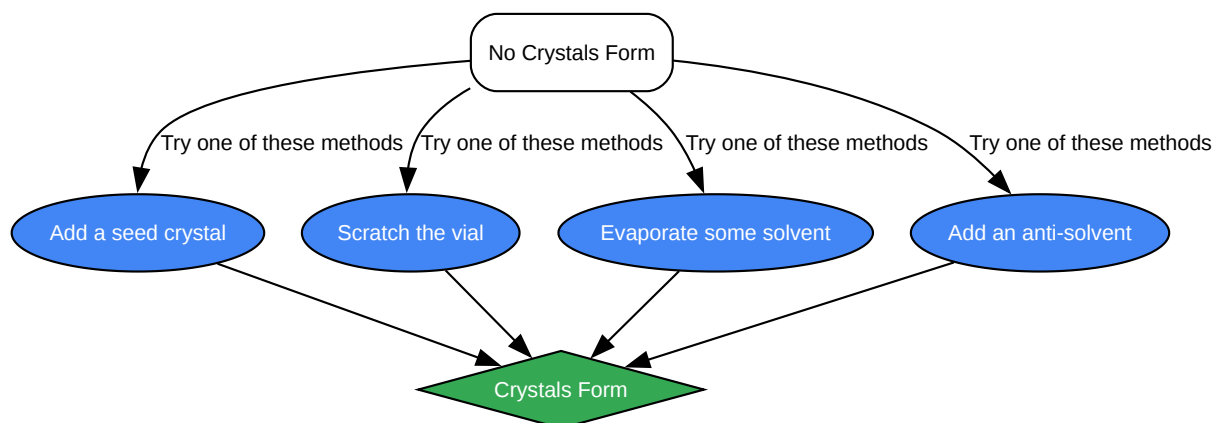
No Crystals Form

Try one of these methods
Try one of these methods
Try one of these methods
Try one of these methods

Add a seed crystal
Scratch the vial
Evaporate some solvent
Add an anti-solvent

Crystals Form